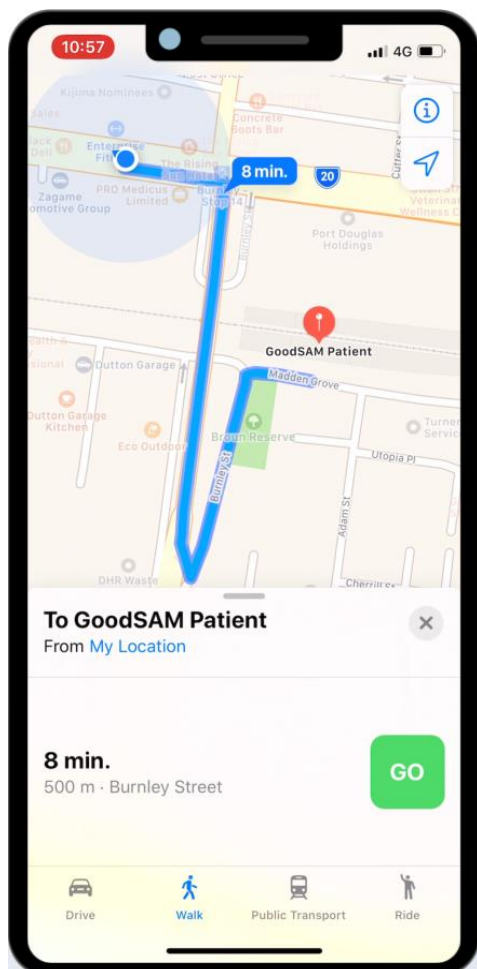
10:57

4G

Kijima Nominees

Concrete Boots Bar

Enterprise Fit

The Rising

8 min.

20

Zagame Automotive Group

PRO Medicus Limited

Burnley Stop 14

Port Douglas Holdings

Veterinary Wellness C

Cutter St

Burnley St

GoodSAM Patient

Outton Garage

Madden Grove

Outton Garage Kitchen

Eco Outdoor

Broun Reserve

Turner Service

Utopia Pl

Burnley St

Adam St

DHR Waste

Cherrill St

To GoodSAM Patient

From My Location

8 min.

500 m · Burnley Street

GO

Drive

Walk

Public Transport

Ride